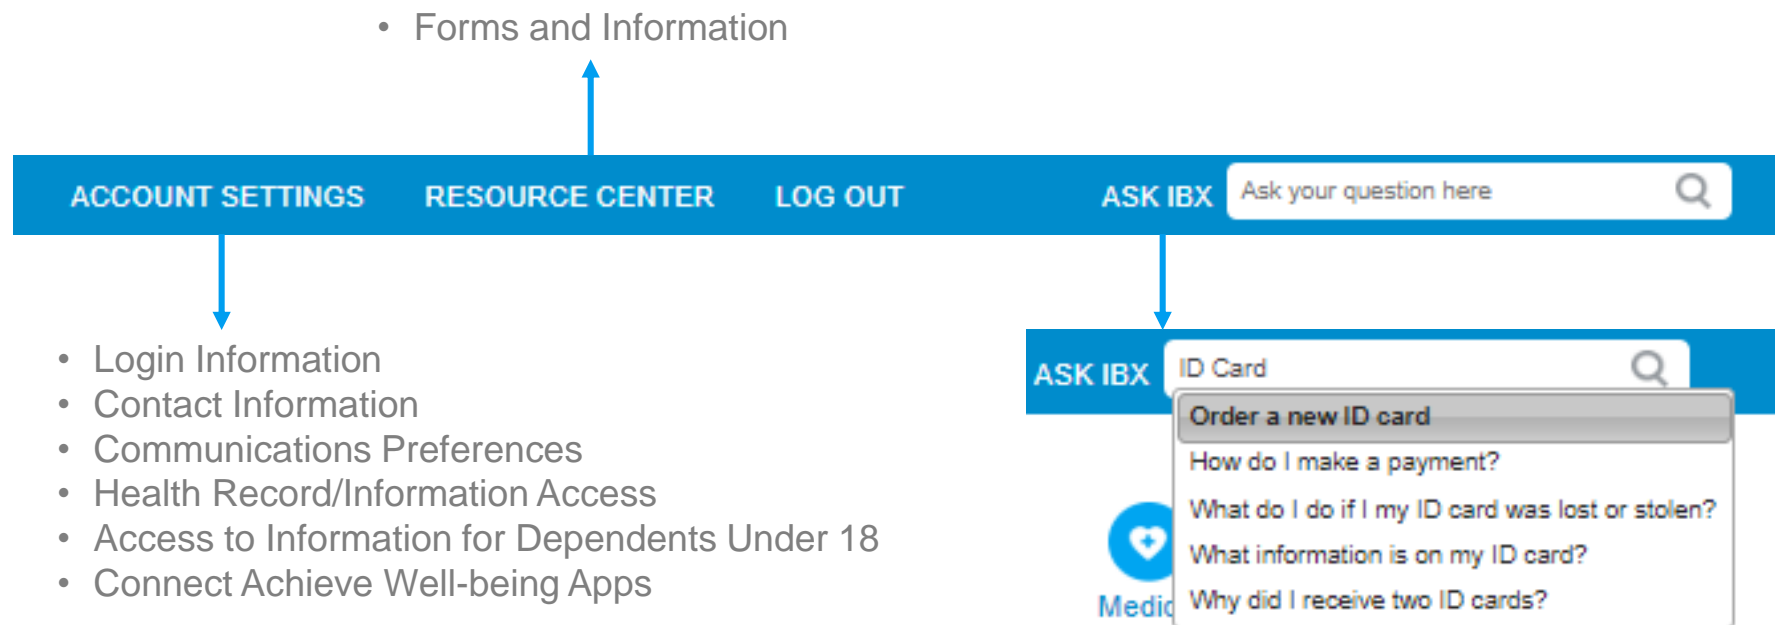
• Forms and Information

ACCOUNT SETTINGS RESOURCE CENTER LOG OUT ASK IBX Ask your question here

• Login Information
• Contact Information
• Communications Preferences
• Health Record/Information Access
• Access to Information for Dependents Under 18
• Connect Achieve Well-being Apps

ASK IBX ID Card
Order a new ID card
How do I make a payment?
What do I do if I my ID card was lost or stolen?
What information is on my ID card?
Why did I receive two ID cards?
Medic